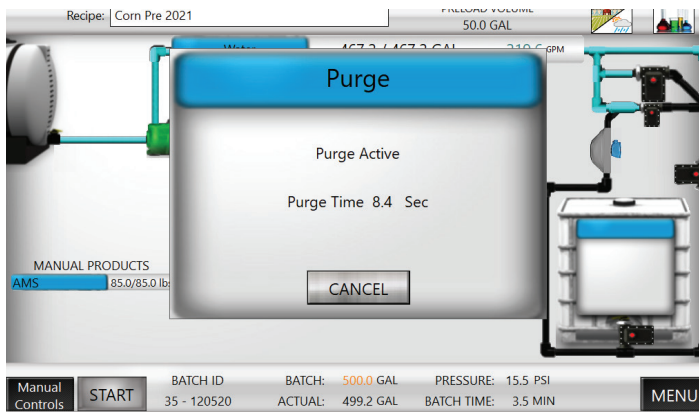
Recipe: Corn Pre 2021

PRELOAD VOLUME
50.0 GAL

Water

467.3 / 467.3 GAL

210.6 GPM

Purge

Purge Active

Purge Time 8.4 Sec

CANCEL

MANUAL PRODUCTS

AMS

85.0/85.0 lbs

Manual Controls

START

BATCH ID
35 - 120520

BATCH: 500.0 GAL
ACTUAL: 499.2 GAL

PRESSURE: 15.5 PSI
BATCH TIME: 3.5 MIN

MENU